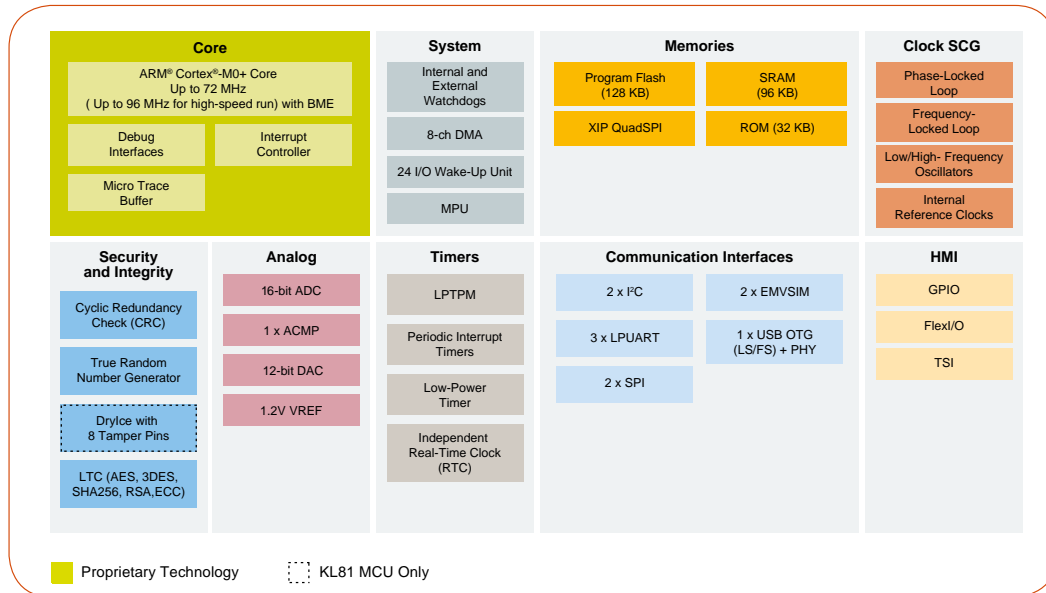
Core

ARM® Cortex®-M0+ Core
Up to 72 MHz
( Up to 96 MHz for high-speed run) with BME

Debug Interfaces

Interrupt Controller

Micro Trace Buffer

System

Internal and External Watchdogs

8-ch DMA

24 I/O Wake-Up Unit

MPU

Memories

Program Flash (128 KB)

SRAM (96 KB)

XIP QuadSPI

ROM (32 KB)

Clock SCG

Phase-Locked Loop

Frequency-Locked Loop

Low/High- Frequency Oscillators

Internal Reference Clocks

Security and Integrity

Cyclic Redundancy Check (CRC)

True Random Number Generator

DryIce with 8 Tamper Pins

LTC (AES, 3DES, SHA256, RSA,ECC)

Analog

16-bit ADC

1 x ACMP

12-bit DAC

1.2V VREF

Timers

LPTPM

Periodic Interrupt Timers

Low-Power Timer

Independent Real-Time Clock (RTC)

Communication Interfaces

2 x I²C

2 x EMVSIM

3 x LPUART

1 x USB OTG (LS/FS) + PHY

2 x SPI

HMI

GPIO

FlexI/O

TSI

Proprietary Technology

KL81 MCU Only